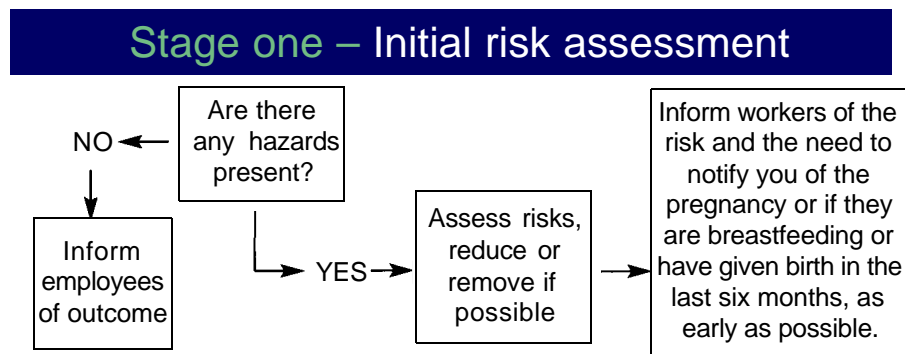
Stage one – Initial risk assessment

Are there any hazards present?

NO

Inform employees of outcome

YES

Assess risks, reduce or remove if possible

Inform workers of the risk and the need to notify you of the pregnancy or if they are breastfeeding or have given birth in the last six months, as early as possible.